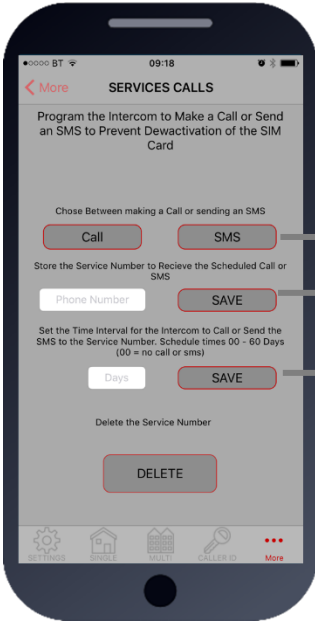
●●○○○ BT 09:18

More SERVICES CALLS

Program the Intercom to Make a Call or Send an SMS to Prevent Dewactivation of the SIM Card

Chose Between making a Call or sending an SMS

Call SMS

Store the Service Number to Recieve the Scheduled Call or SMS

Phone Number SAVE

Set the Time Interval for the Intercom to Call or Send the SMS to the Service Number. Schedule times 00 - 60 Days (00 = no call or sms)

Days SAVE

Delete the Service Number

DELETE

SETTINGS SINGLE MULTI CALLER ID More